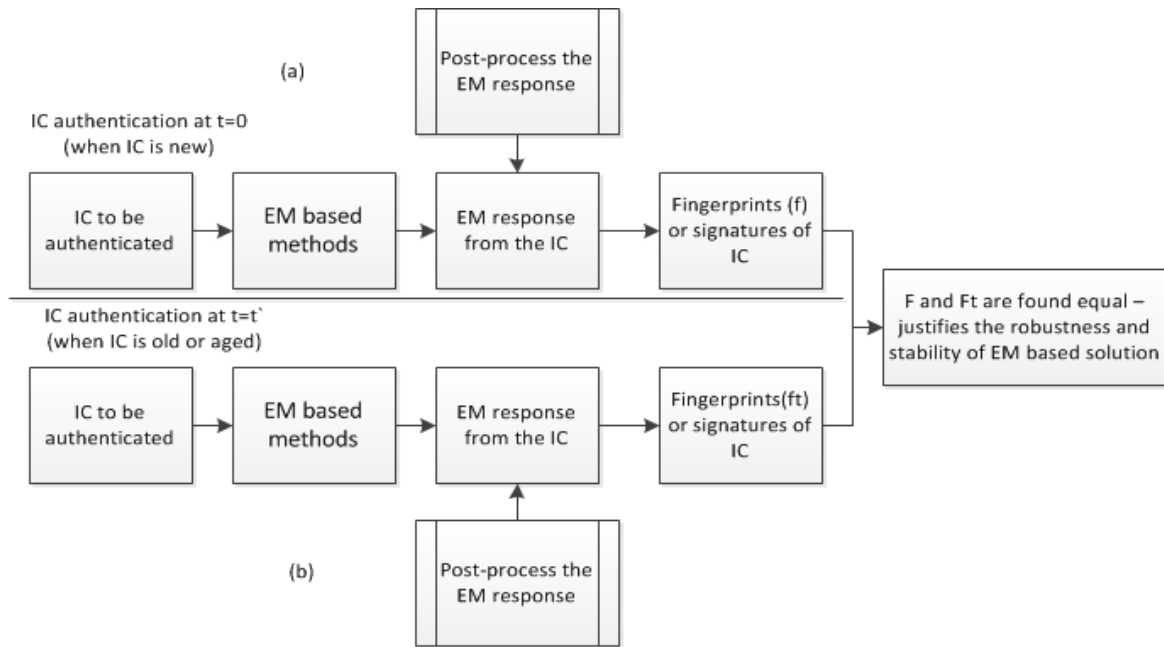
Post-process the EM response

(a)

IC authentication at t=0 (when IC is new)

IC to be authenticated

EM based methods

EM response from the IC

Fingerprints (f) or signatures of IC

F and Ft are found equal – justifies the robustness and stability of EM based solution

IC authentication at t=t` (when IC is old or aged)

IC to be authenticated

EM based methods

EM response from the IC

Fingerprints(ft) or signatures of IC

(b)

Post-process the EM response